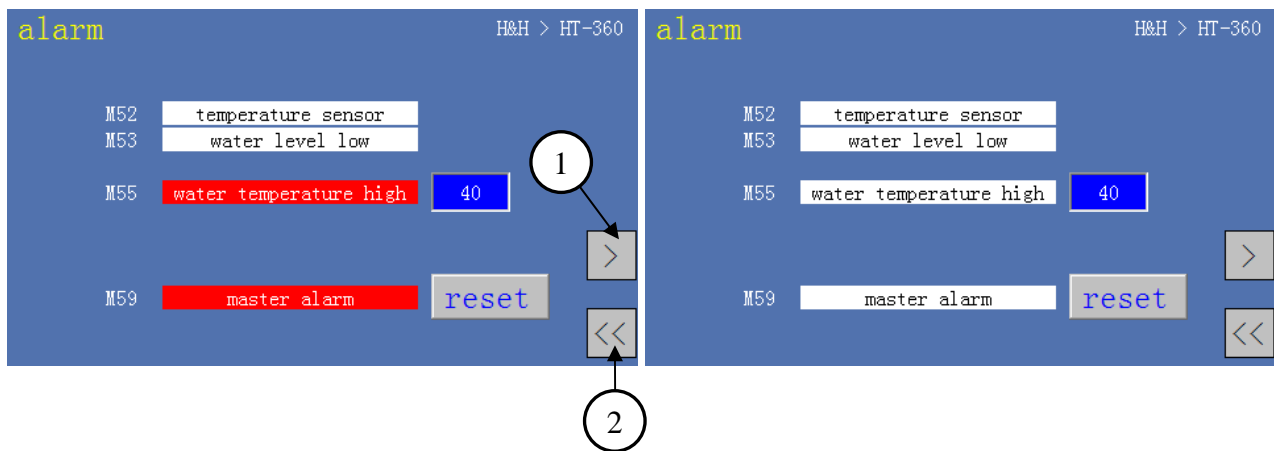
alarm

H&H > HT-360

M52 temperature sensor
M53 water level low

M55 water temperature high 40

M59 master alarm reset

1

>

<<

2

alarm

H&H > HT-360

M52 temperature sensor
M53 water level low

M55 water temperature high 40

M59 master alarm reset

>

<<